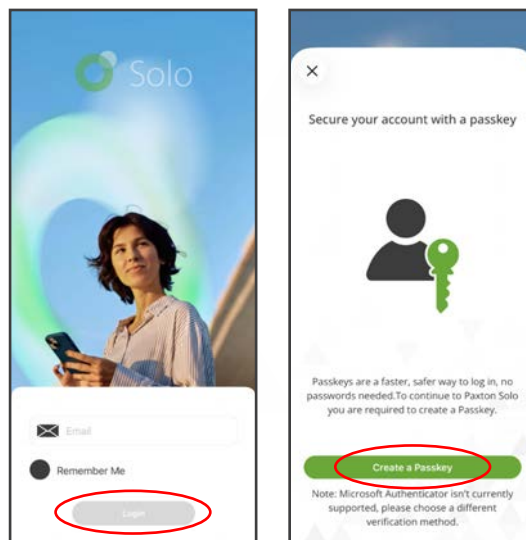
Solo

Email

Remember Me

Login

×

Secure your account with a passkey

Passkeys are a faster, safer way to log in, no passwords needed.To continue to Paxton Solo you are required to create a Passkey.

Create a Passkey

Note: Microsoft Authenticator isn't currently supported, please choose a different verification method.